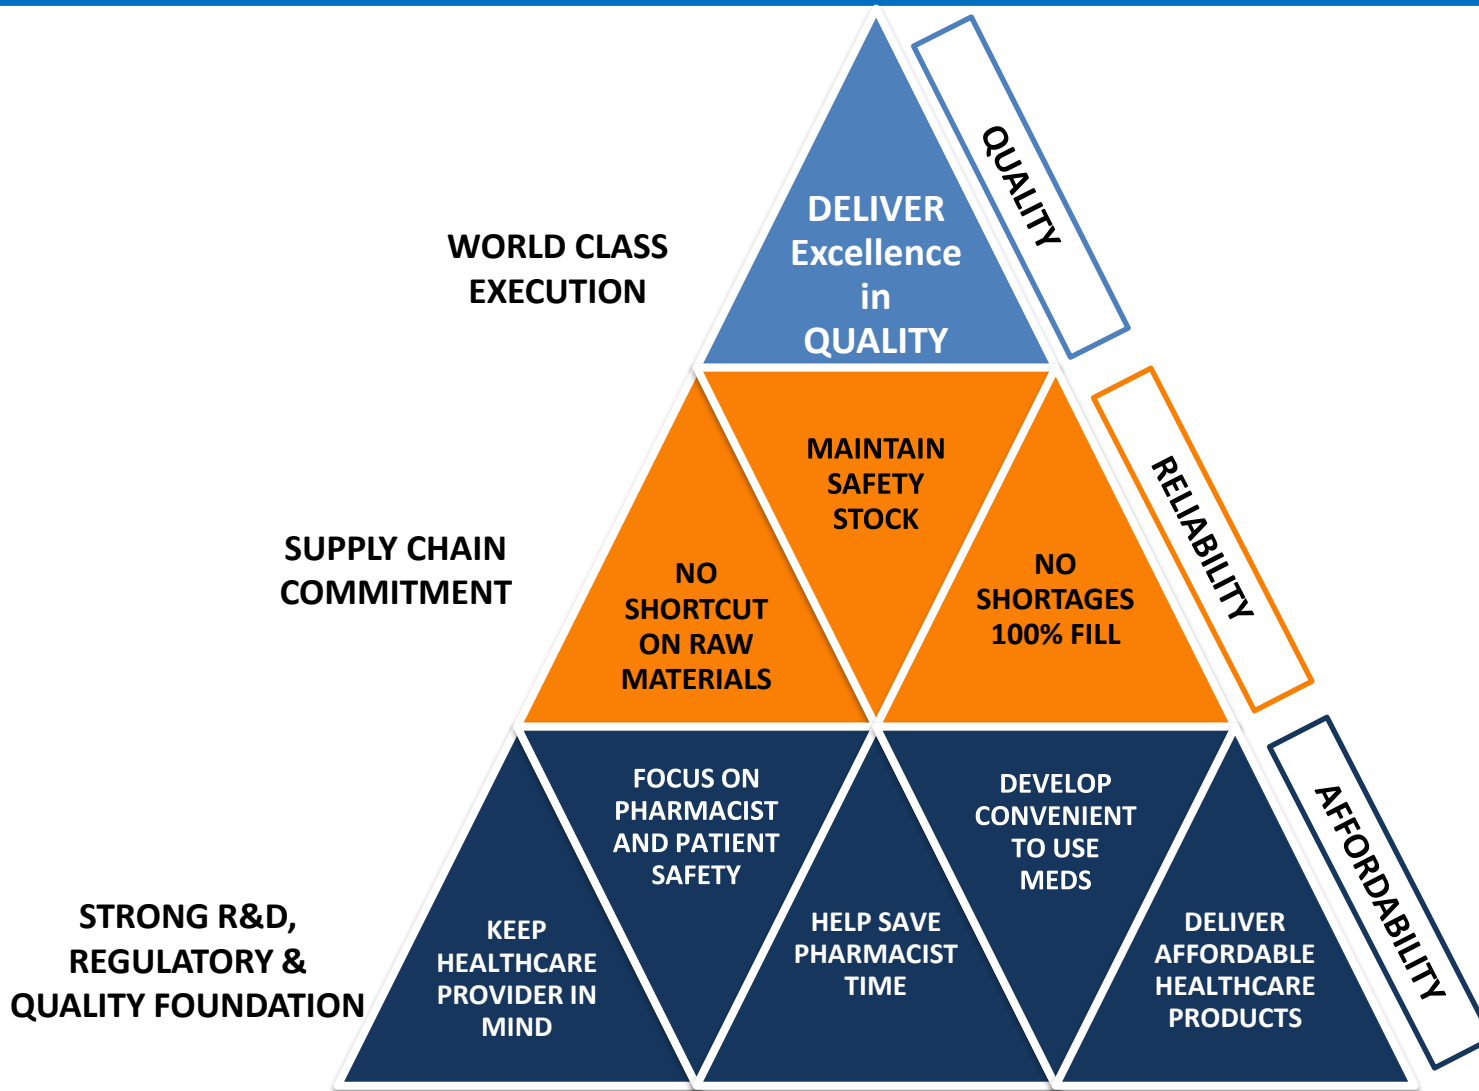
WORLD CLASS EXECUTION

DELIVER Excellence in QUALITY

QUALITY

SUPPLY CHAIN COMMITMENT

MAINTAIN SAFETY STOCK

NO SHORTCUT ON RAW MATERIALS

NO SHORTAGES 100% FILL

RELIABILITY

STRONG R&D, REGULATORY & QUALITY FOUNDATION

FOCUS ON PHARMACIST AND PATIENT SAFETY

DEVELOP CONVENIENT TO USE MEDS

KEEP HEALTHCARE PROVIDER IN MIND

HELP SAVE PHARMACIST TIME

DELIVER AFFORDABLE HEALTHCARE PRODUCTS

AFFORDABILITY